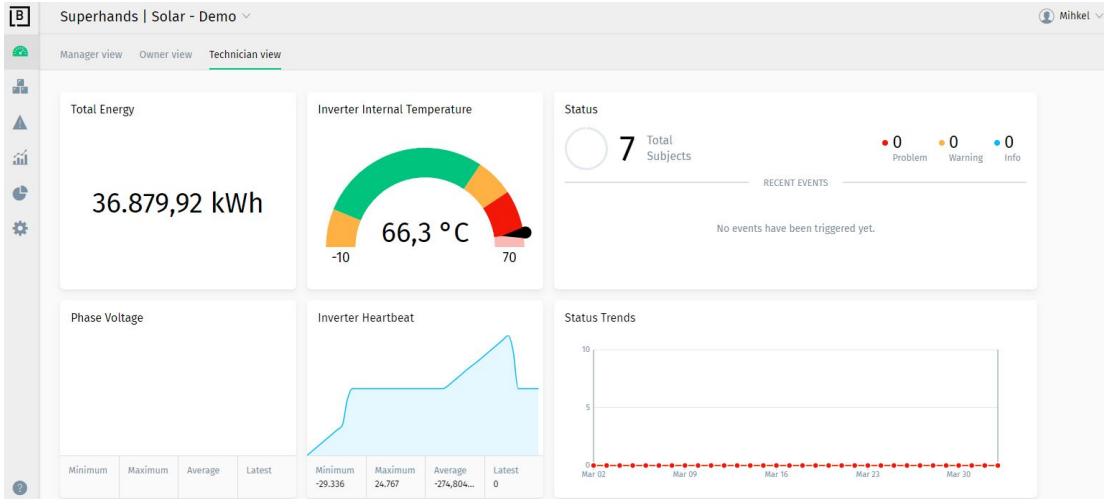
B

Superhands | Solar - Demo

Mihkel

Manager view Owner view Technician view

Total Energy

36.879,92 kWh

Inverter Internal Temperature

66,3 °C

-10

70

Status

7 Total Subjects

0 Problem

0 Warning

0 Info

RECENT EVENTS

No events have been triggered yet.

Phase Voltage

| Minimum | Maximum | Average | Latest |
|---|---|---|---|

Inverter Heartbeat

| Minimum | Maximum | Average | Latest |
|---|---|---|---|
| -29.336 | 24.767 | -274,804... | 0 |

Status Trends

10

5

0

Mar 02 Mar 09 Mar 16 Mar 23 Mar 30

?